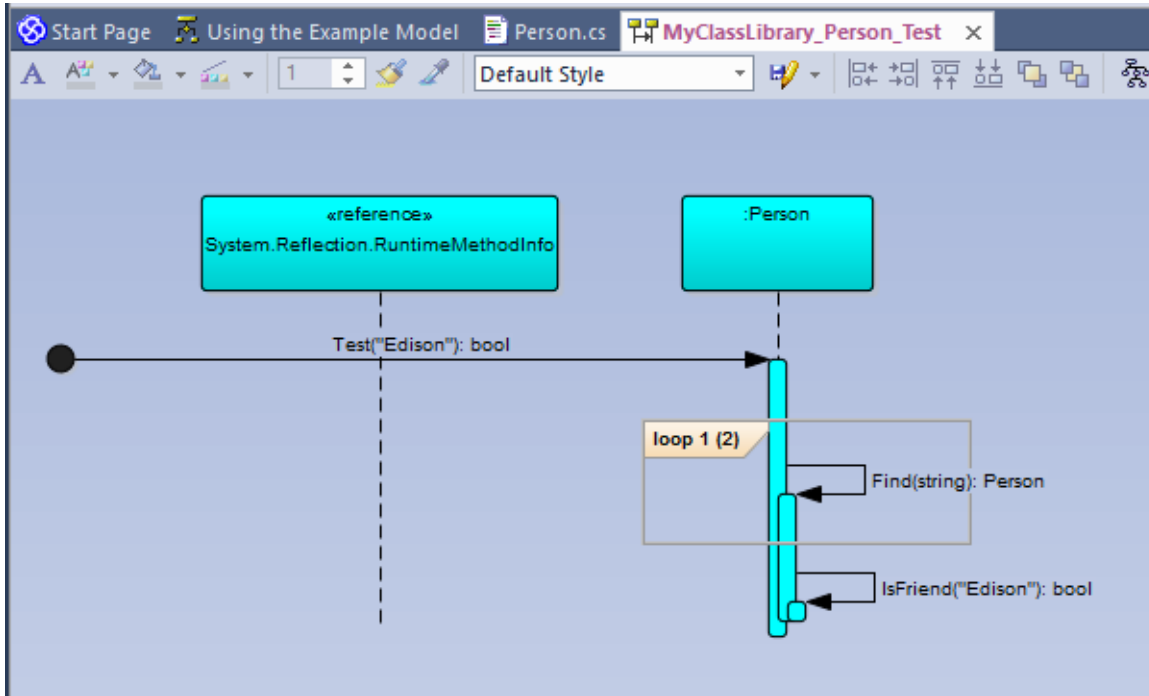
Start Page Using the Example Model Person.cs MyClassLibrary_Person_Test ×

1 Default Style

«reference»
System.Reflection.RuntimeMethodInfo

:Person

Test("Edison"): bool

loop 1 (2)

Find(string): Person

IsFriend("Edison"): bool